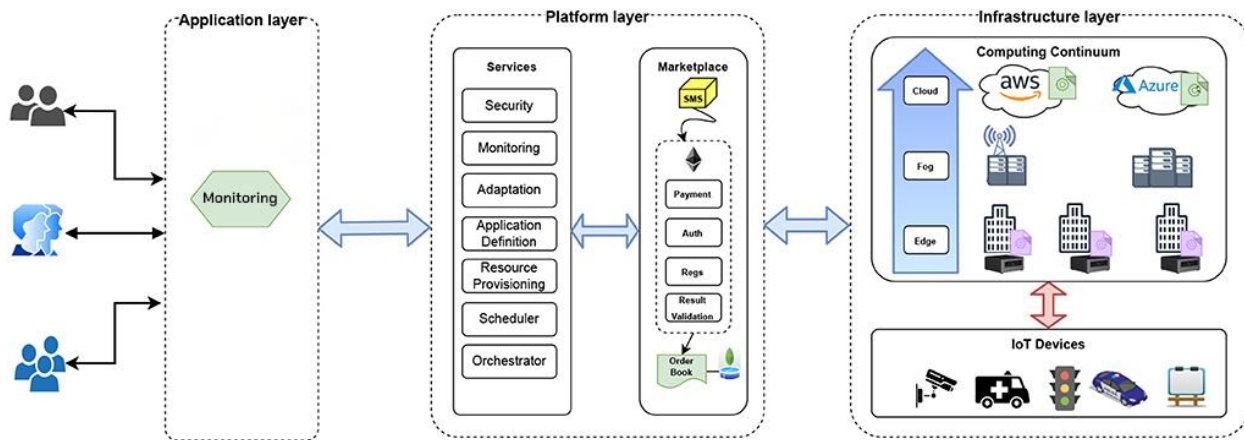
Application layer

Monitoring

Platform layer

Services

Security

Monitoring

Adaptation

Application Definition

Resource Provisioning

Scheduler

Orchestrator

Marketplace

SMS

Payment

Auth

Regs

Result Validation

Order Book

Infrastructure layer

Computing Continuum

Cloud

Fog

Edge

aws

Azure

IoT Devices